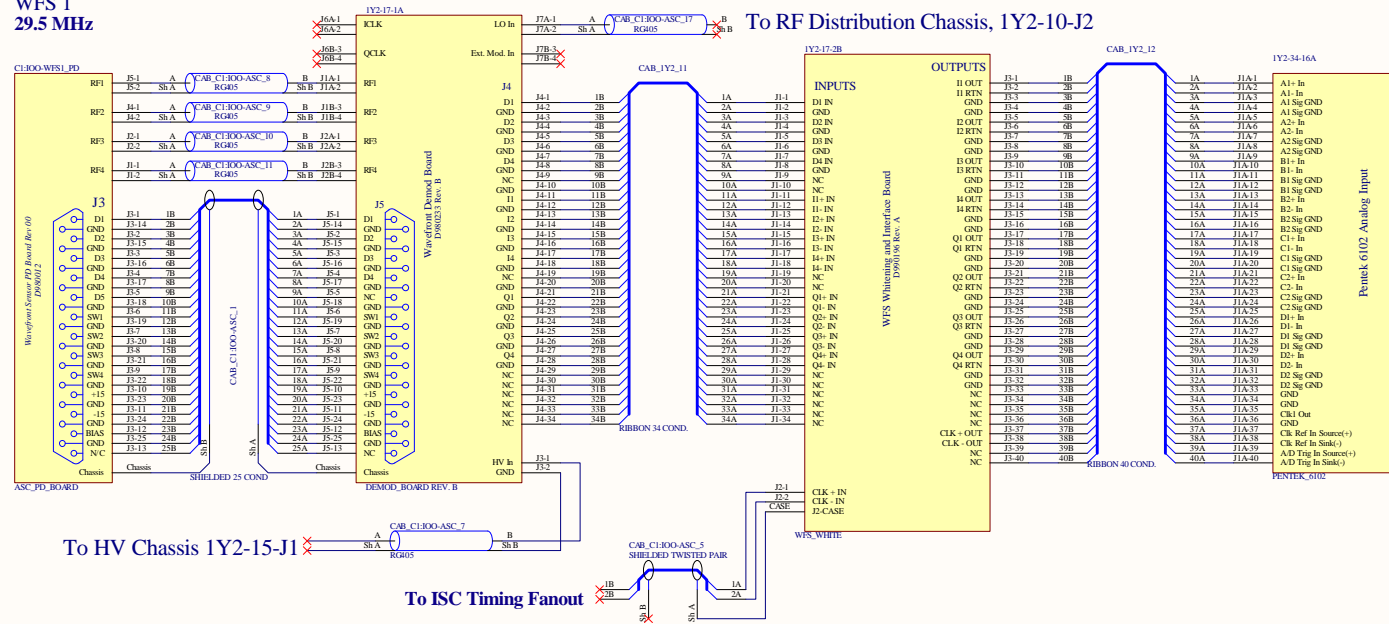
WFS 1
29.5 MHz

1Y2-17-1A
J6A-1 J6A-2 ICLK
J6B-3 J6B-4 QCLK
LO In J7A-1 J7A-2 A Sh A CAB_C1:IOO-ASC_17 RG405 B Sh B
Ext. Mod. In J7B-3 J7B-4
To RF Distribution Chassis, 1Y2-10-J2

C1:IOO-WFS1_PD
RF1 J5-1 J5-2 A Sh A CAB_C1:IOO-ASC_8 RG405 B Sh B J1A-1 J1A-2 RF1
RF2 J4-1 J4-2 A Sh A CAB_C1:IOO-ASC_9 RG405 B Sh B J1B-3 J1B-4 RF2
RF3 J2-1 J2-2 A Sh A CAB_C1:IOO-ASC_10 RG405 B Sh B J2A-1 J2A-2 RF3
RF4 J1-1 J1-2 A Sh A CAB_C1:IOO-ASC_11 RG405 B Sh B J2B-3 J2B-4 RF4

J3
WavefrontSensor PD Board Rev 00
D980012
D1 GND D2 GND D3 GND D4 GND D5 GND SW1 GND SW2 GND SW3 GND SW4 GND +15 GND -15 GND BIAS GND N/C Chassis
J3-1 1B, J3-14 2B, J3-2 3B, J3-15 4B, J3-3 5B, J3-16 6B, J3-4 7B, J3-17 8B, J3-5 9B, J3-18 10B, J3-6 11B, J3-19 12B, J3-7 13B, J3-20 14B, J3-8 15B, J3-21 16B, J3-9 17B, J3-22 18B, J3-10 19B, J3-23 20B, J3-11 21B, J3-24 22B, J3-12 23B, J3-25 24B, J3-13 25B
Chassis
Sh B Sh A
CAB_C1:IOO-ASC_1
SHIELDED 25 COND
1A J5-1, 2A J5-14, 3A J5-2, 4A J5-15, 5A J5-3, 6A J5-16, 7A J5-4, 8A J5-17, 9A J5-5, 10A J5-18, 11A J5-6, 12A J5-19, 13A J5-7, 14A J5-20, 15A J5-8, 16A J5-21, 17A J5-9, 18A J5-22, 19A J5-10, 20A J5-23, 21A J5-11, 22A J5-24, 23A J5-12, 24A J5-25, 25A J5-13
Chassis
ASC_PD_BOARD

J5
D1 GND D2 GND D3 GND NC GND SW1 GND SW2 GND SW3 GND SW4 GND +15 GND -15 GND BIAS GND Chassis
Wavefront Demod Board
D980233 Rev. B
J4
D1 J4-1 1B, GND J4-2 2B, D2 J4-3 3B, GND J4-4 4B, D3 J4-5 5B, GND J4-6 6B, D4 J4-7 7B, GND J4-8 8B, NC J4-9 9B, GND J4-10 10B, I1 J4-11 11B, GND J4-12 12B, I2 J4-13 13B, GND J4-14 14B, I3 J4-15 15B, GND J4-16 16B, I4 J4-17 17B, GND J4-18 18B, NC J4-19 19B, GND J4-20 20B, Q1 J4-21 21B, GND J4-22 22B, Q2 J4-23 23B, GND J4-24 24B, Q3 J4-25 25B, GND J4-26 26B, Q4 J4-27 27B, GND J4-28 28B, NC J4-29 29B, NC J4-30 30B, NC J4-31 31B, NC J4-32 32B, NC J4-33 33B, NC J4-34 34B
HV In J3-1
GND J3-2
DEMOD_BOARD REV. B
CAB_1Y2_11
RIBBON 34 COND.

1Y2-17-2B
INPUTS
1A J1-1 D1 IN, 2A J1-2 GND, 3A J1-3 D2 IN, 4A J1-4 GND, 5A J1-5 D3 IN, 6A J1-6 GND, 7A J1-7 D4 IN, 8A J1-8 GND, 9A J1-9 NC, 10A J1-10 NC, 11A J1-11 I1+ IN, 12A J1-12 I1- IN, 13A J1-13 I2+ IN, 14A J1-14 I2- IN, 15A J1-15 I3+ IN, 16A J1-16 I3- IN, 17A J1-17 I4+ IN, 18A J1-18 I4- IN, 19A J1-19 NC, 20A J1-20 NC, 21A J1-21 Q1+ IN, 22A J1-22 Q1- IN, 23A J1-23 Q2+ IN, 24A J1-24 Q2- IN, 25A J1-25 Q3+ IN, 26A J1-26 Q3- IN, 27A J1-27 Q4+ IN, 28A J1-28 Q4- IN, 29A J1-29 NC, 30A J1-30 NC, 31A J1-31 NC, 32A J1-32 NC, 33A J1-33 NC, 34A J1-34 NC
WFS Whitening and Interface Board
D990196 Rev. A
J2-1 CLK + IN
J2-2 CLK - IN
CASE J2-CASE
WFS_WHITE

OUTPUTS
I1 OUT J3-1 1B, I1 RTN J3-2 2B, GND J3-3 3B, GND J3-4 4B, I2 OUT J3-5 5B, I2 RTN J3-6 6B, GND J3-7 7B, GND J3-8 8B, I3 OUT J3-9 9B, I3 RTN J3-10 10B, GND J3-11 11B, GND J3-12 12B, I4 OUT J3-13 13B, I4 RTN J3-14 14B, GND J3-15 15B, GND J3-16 16B, Q1 OUT J3-17 17B, Q1 RTN J3-18 18B, GND J3-19 19B, GND J3-20 20B, Q2 OUT J3-21 21B, Q2 RTN J3-22 22B, GND J3-23 23B, GND J3-24 24B, Q3 OUT J3-25 25B, Q3 RTN J3-26 26B, GND J3-27 27B, GND J3-28 28B, Q4 OUT J3-29 29B, Q4 RTN J3-30 30B, GND J3-31 31B, GND J3-32 32B, NC J3-33 33B, NC J3-34 34B, NC J3-35 35B, NC J3-36 36B, CLK + OUT J3-37 37B, CLK - OUT J3-38 38B, NC J3-39 39B, NC J3-40 40B
CAB_1Y2_12
RIBBON 40 COND.

1Y2-34-16A
1A J1A-1 A1+ In, 2A J1A-2 A1- In, 3A J1A-3 A1 Sig GND, 4A J1A-4 A1 Sig GND, 5A J1A-5 A2+ In, 6A J1A-6 A2- In, 7A J1A-7 A2 Sig GND, 8A J1A-8 A2 Sig GND, 9A J1A-9 B1+ In, 10A J1A-10 B1- In, 11A J1A-11 B1 Sig GND, 12A J1A-12 B1 Sig GND, 13A J1A-13 B2+ In, 14A J1A-14 B2- In, 15A J1A-15 B2 Sig GND, 16A J1A-16 B2 Sig GND, 17A J1A-17 C1+ In, 18A J1A-18 C1- In, 19A J1A-19 C1 Sig GND, 20A J1A-20 C1 Sig GND, 21A J1A-21 C2+ In, 22A J1A-22 C2- In, 23A J1A-23 C2 Sig GND, 24A J1A-24 C2 Sig GND, 25A J1A-25 D1+ In, 26A J1A-26 D1- In, 27A J1A-27 D1 Sig GND, 28A J1A-28 D1 Sig GND, 29A J1A-29 D2+ In, 30A J1A-30 D2- In, 31A J1A-31 D2 Sig GND, 32A J1A-32 D2 Sig GND, 33A J1A-33 GND, 34A J1A-34 GND, 35A J1A-35 Clk1 Out, 36A J1A-36 GND, 37A J1A-37 Clk Ref In Source(+), 38A J1A-38 Clk Ref In Sink(-), 39A J1A-39 A/D Trig In Source(+), 40A J1A-40 A/D Trig In Sink(-)
Pentek 6102 Analog Input
PENTEK_6102

To HV Chassis 1Y2-15-J1
A Sh A CAB_C1:IOO-ASC_7 RG405 B Sh B

CAB_C1:IOO-ASC_5
SHIELDED TWISTED PAIR
1B 2B 1A 2A
Sh B Sh A
To ISC Timing Fanout